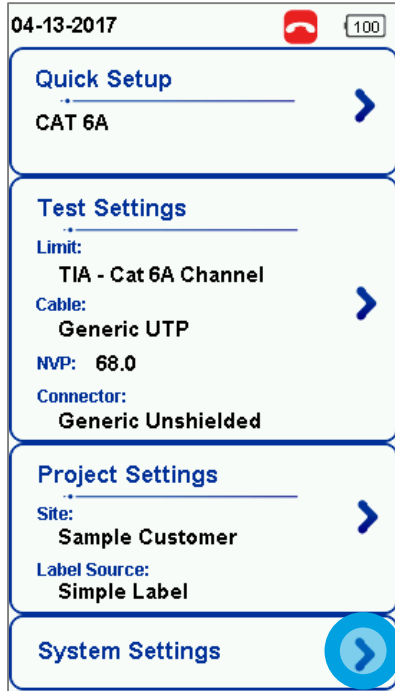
04-13-2017 100

Quick Setup
CAT 6A

Test Settings
Limit:
TIA - Cat 6A Channel
Cable:
Generic UTP
NVP: 68.0
Connector:
Generic Unshielded

Project Settings
Site:
Sample Customer
Label Source:
Simple Label

System Settings